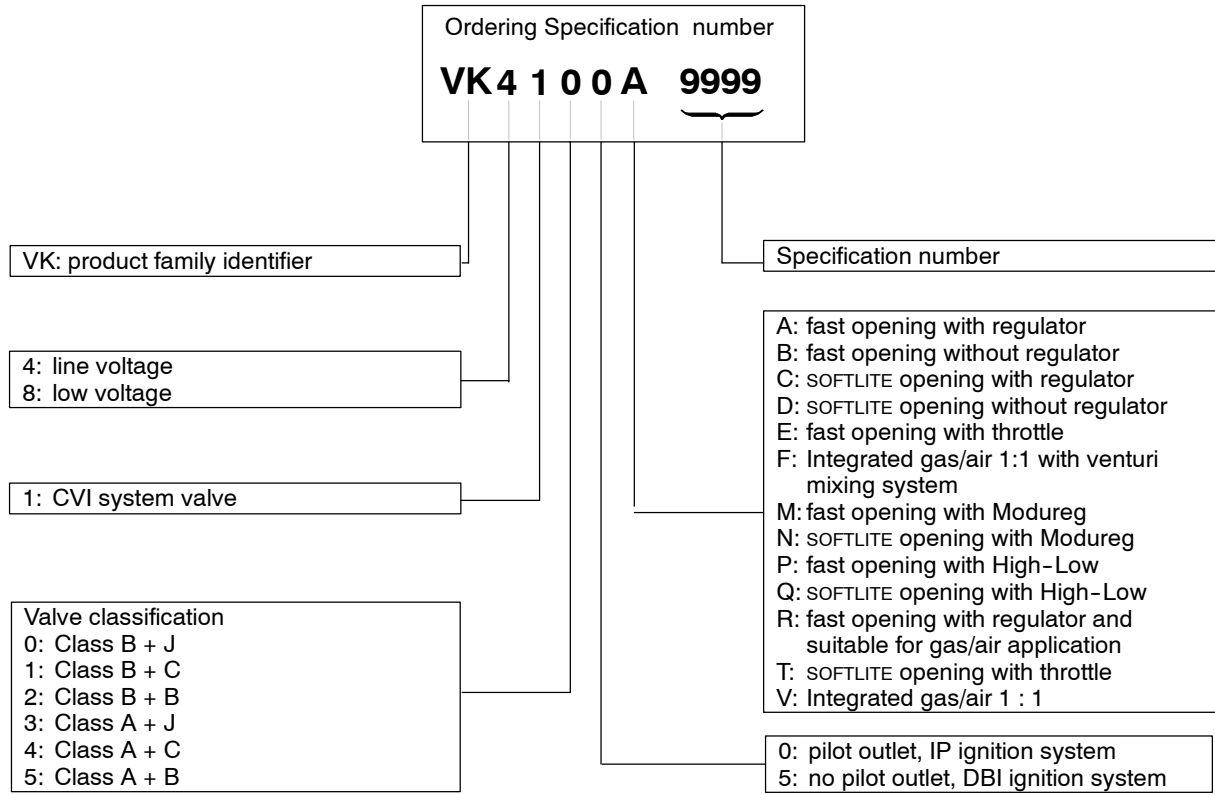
Ordering Specification number

VK 4 1 0 0 A 9999

VK: product family identifier

Specification number

4: line voltage
8: low voltage

1: CVI system valve

A: fast opening with regulator
B: fast opening without regulator
C: SOFTLITE opening with regulator
D: SOFTLITE opening without regulator
E: fast opening with throttle
F: Integrated gas/air 1:1 with venturi mixing system
M: fast opening with Modureg
N: SOFTLITE opening with Modureg
P: fast opening with High-Low
Q: SOFTLITE opening with High-Low
R: fast opening with regulator and suitable for gas/air application
T: SOFTLITE opening with throttle
V: Integrated gas/air 1 : 1

Valve classification
0: Class B + J
1: Class B + C
2: Class B + B
3: Class A + J
4: Class A + C
5: Class A + B

0: pilot outlet, IP ignition system
5: no pilot outlet, DBI ignition system